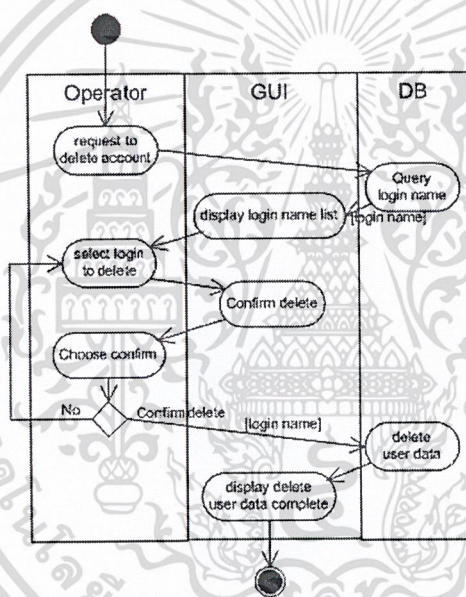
Operator

GUI

DB

request to delete account

Query login name

display login name list

[login name]

select login to delete

Confirm delete

Choose confirm

No

Confirm delete

[login name]

delete user data

display delete user data complete